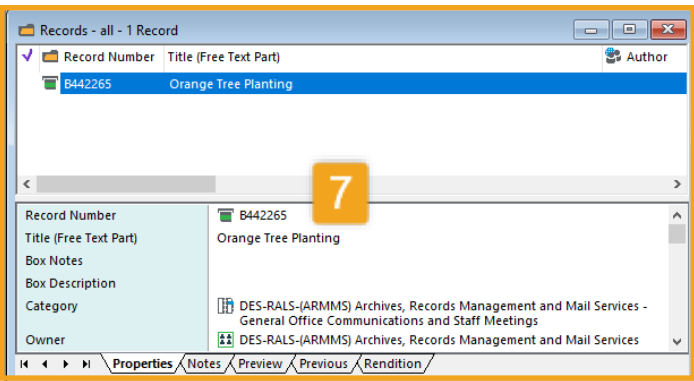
Records - all - 1 Record

| ✓ | Record Number | Title (Free Text Part) | Author |
|---|---|---|---|
| | B442265 | Orange Tree Planting | |

7

| | |
|---|---|
| Record Number | B442265 |
| Title (Free Text Part) | Orange Tree Planting |
| Box Notes | |
| Box Description | |
| Category | DES-RALS-(ARMMS) Archives, Records Management and Mail Services - General Office Communications and Staff Meetings |
| Owner | DES-RALS-(ARMMS) Archives, Records Management and Mail Services |

Properties | Notes | Preview | Previous | Rendition